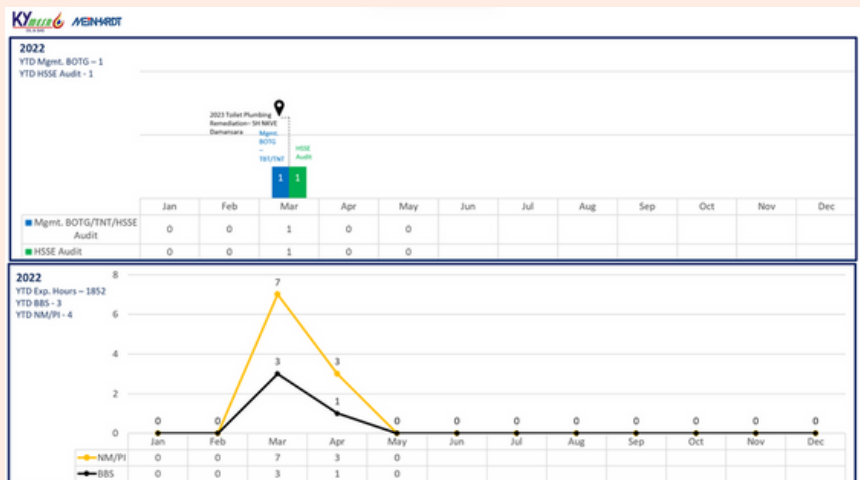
KY MEINHARDT

2022
YTD Mgmt. BOTG – 1
YTD HSSE Audit - 1

2023 Toilet Plumbing Remediation– SH NAVE Damansara

Mgmt. BOTG – TNT/TNT

HSSE Audit

1 1

| | Jan | Feb | Mar | Apr | May | Jun | Jul | Aug | Sep | Oct | Nov | Dec |
|---|---|---|---|---|---|---|---|---|---|---|---|---|
| Mgmt. BOTG/TNT/HSSE Audit | 0 | 0 | 1 | 0 | 0 | | | | | | | |
| HSSE Audit | 0 | 0 | 1 | 0 | 0 | | | | | | | |

2022
YTD Exp. Hours – 1852
YTD BBS - 3
YTD NM/PI - 4

8
6
4
2
0

0 0 7 3 3 1 0 0 0 0 0 0 0 0 3

| | Jan | Feb | Mar | Apr | May | Jun | Jul | Aug | Sep | Oct | Nov | Dec |
|---|---|---|---|---|---|---|---|---|---|---|---|---|
| NM/PI | 0 | 0 | 7 | 3 | 0 | | | | | | | |
| BBS | 0 | 0 | 3 | 1 | 0 | | | | | | | |